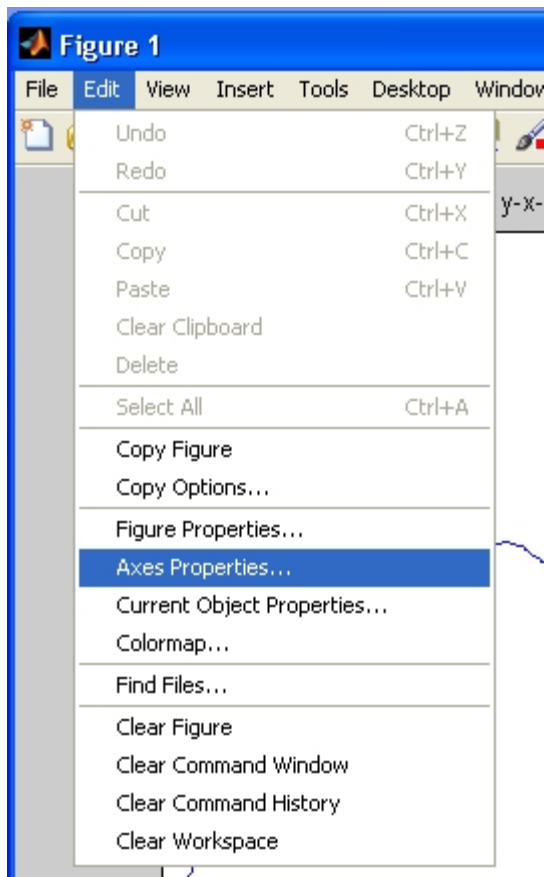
Figure 1

File Edit View Insert Tools Desktop Window

Undo Ctrl+Z
Redo Ctrl+Y
Cut Ctrl+X
Copy Ctrl+C
Paste Ctrl+V
Clear Clipboard
Delete
Select All Ctrl+A
Copy Figure
Copy Options...
Figure Properties...
Axes Properties...
Current Object Properties...
Colormap...
Find Files...
Clear Figure
Clear Command Window
Clear Command History
Clear Workspace

y-x-